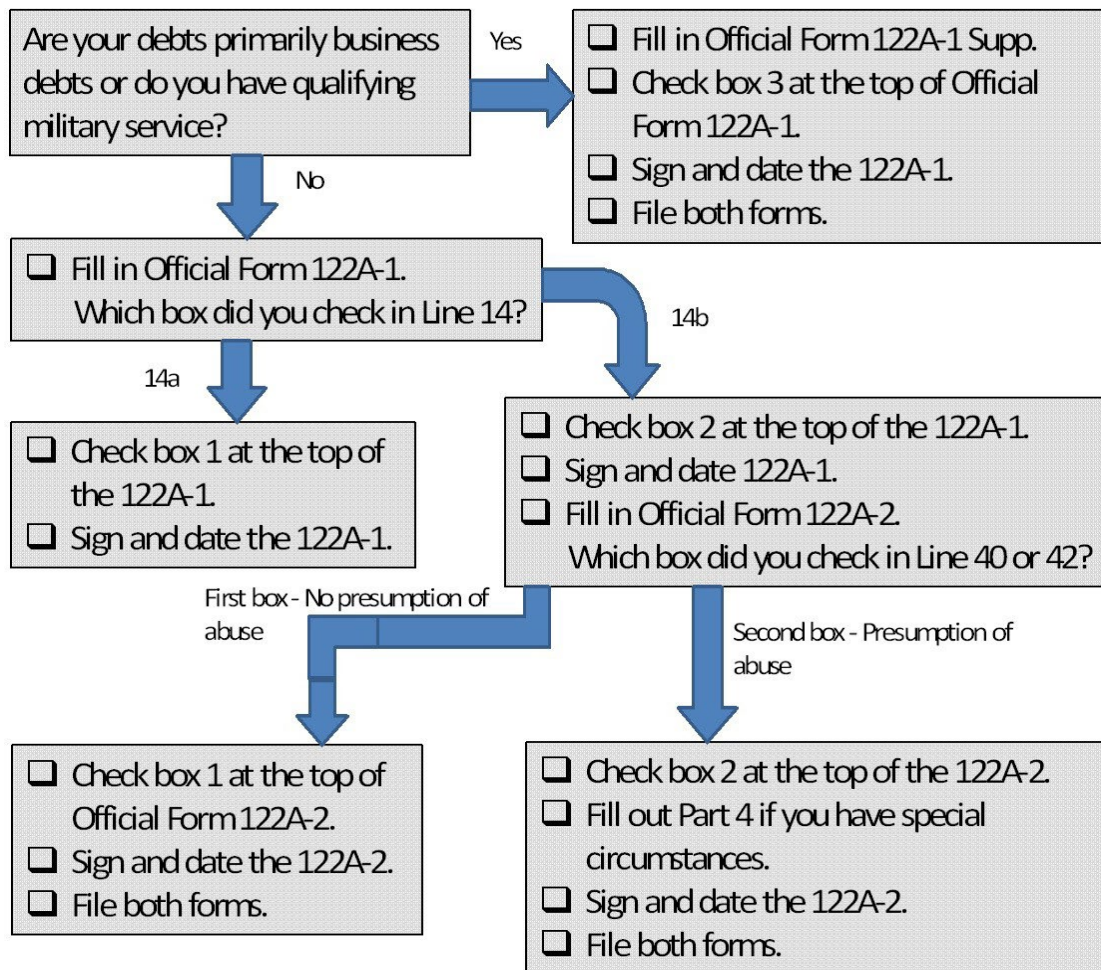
Are your debts primarily business debts or do you have qualifying military service?

Yes

❑ Fill in Official Form 122A-1 Supp.
❑ Check box 3 at the top of Official Form 122A-1.
❑ Sign and date the 122A-1.
❑ File both forms.

No

❑ Fill in Official Form 122A-1.
Which box did you check in Line 14?

14b

14a

❑ Check box 1 at the top of the 122A-1.
❑ Sign and date the 122A-1.

❑ Check box 2 at the top of the 122A-1.
❑ Sign and date 122A-1.
❑ Fill in Official Form 122A-2.
Which box did you check in Line 40 or 42?

First box - No presumption of abuse

Second box - Presumption of abuse

❑ Check box 1 at the top of Official Form 122A-2.
❑ Sign and date the 122A-2.
❑ File both forms.

❑ Check box 2 at the top of the 122A-2.
❑ Fill out Part 4 if you have special circumstances.
❑ Sign and date the 122A-2.
❑ File both forms.